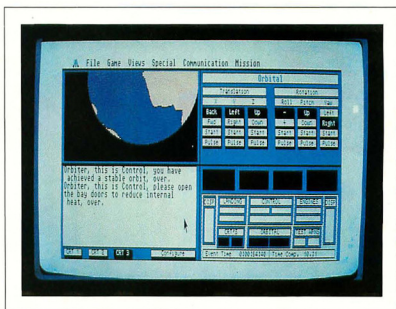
File Game Views Special Communication Mission

Orbital

Translation

Rotation

Roll Pitch Yaw

Back Left Up

Left

Right

Fwd

Down

Start Start Start Start Start Start

Pulse Pulse Pulse Pulse Pulse Pulse

Orbiter, this is Control, you have achieved a stable orbit, over.
Orbiter, this is Control, please open the bay doors to reduce internal heat, over.

CRT 3

Event Time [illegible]

Time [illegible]